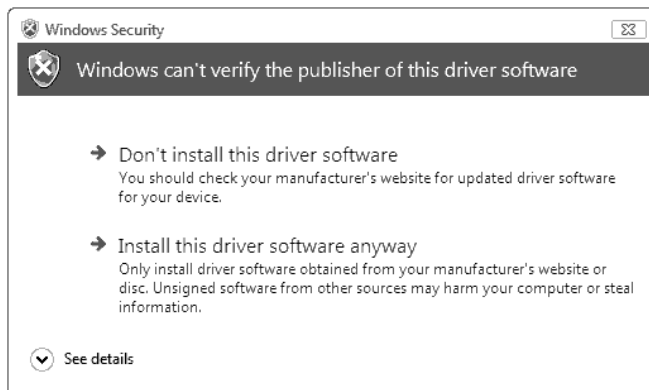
Windows Security

Windows can't verify the publisher of this driver software

→ Don't install this driver software
You should check your manufacturer's website for updated driver software for your device.

→ Install this driver software anyway
Only install driver software obtained from your manufacturer's website or disc. Unsigned software from other sources may harm your computer or steal information.

See details